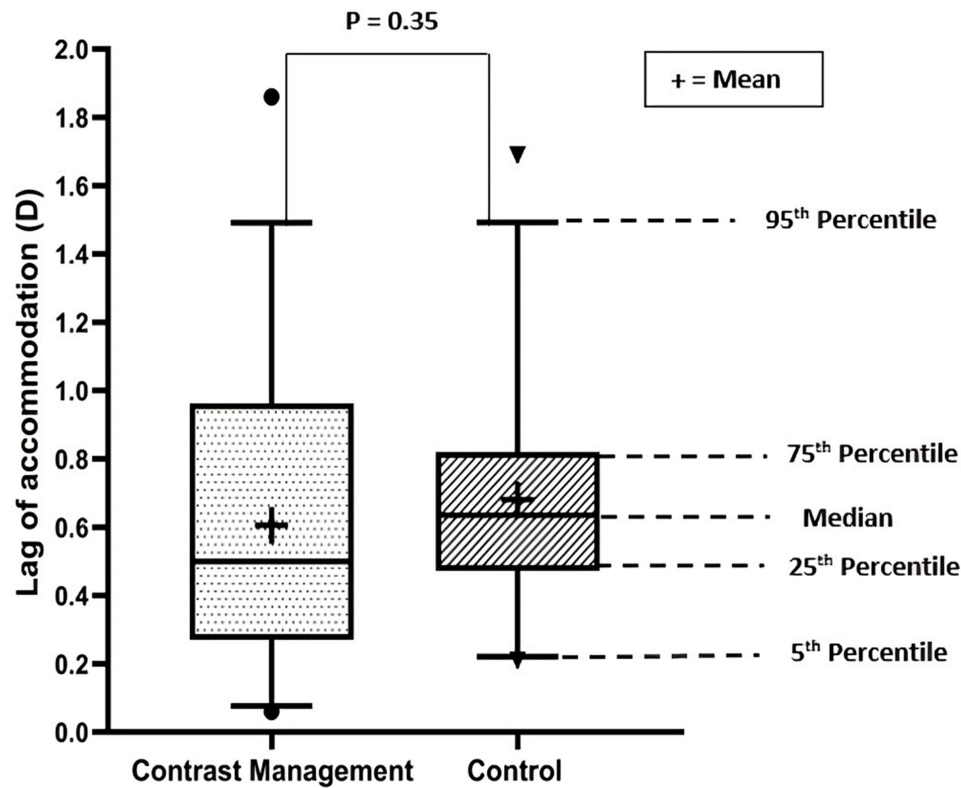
P = 0.35

+ = Mean

Lag of accommodation (D)

2.0
1.8
1.6
1.4
1.2
1.0
0.8
0.6
0.4
0.2
0.0

95$^{th}$ Percentile
75$^{th}$ Percentile
Median
25$^{th}$ Percentile
5$^{th}$ Percentile

Contrast Management
Control